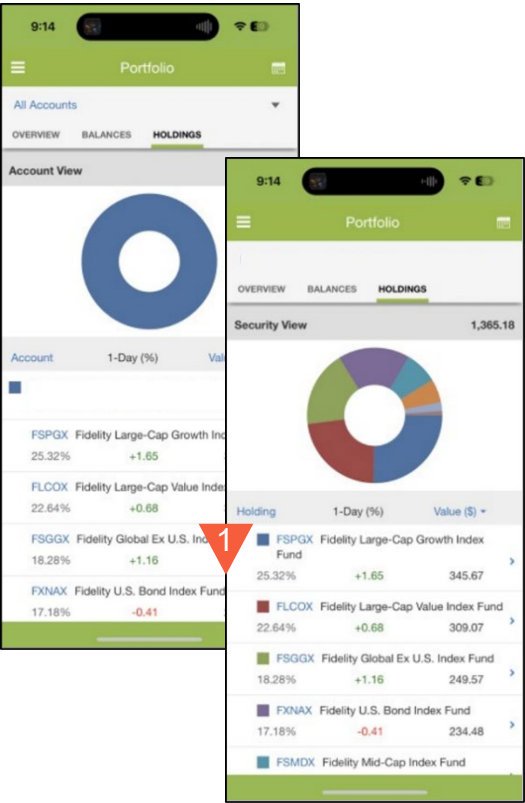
9:14

Portfolio

All Accounts

OVERVIEW BALANCES HOLDINGS

Account View

Account 1-Day (%) Valu

FSPGX Fidelity Large-Cap Growth Ind
25.32% +1.65

FLCOX Fidelity Large-Cap Value Index
22.64% +0.68

FSGGX Fidelity Global Ex U.S. In
18.28% +1.16

FXNAX Fidelity U.S. Bond Index Fund
17.18% -0.41

1

9:14

Portfolio

OVERVIEW BALANCES HOLDINGS

Security View 1,365.18

Holding 1-Day (%) Value ($)

FSPGX Fidelity Large-Cap Growth Index Fund
25.32% +1.65 345.67

FLCOX Fidelity Large-Cap Value Index Fund
22.64% +0.68 309.07

FSGGX Fidelity Global Ex U.S. Index Fund
18.28% +1.16 249.57

FXNAX Fidelity U.S. Bond Index Fund
17.18% -0.41 234.48

FSMDX Fidelity Mid-Cap Index Fund